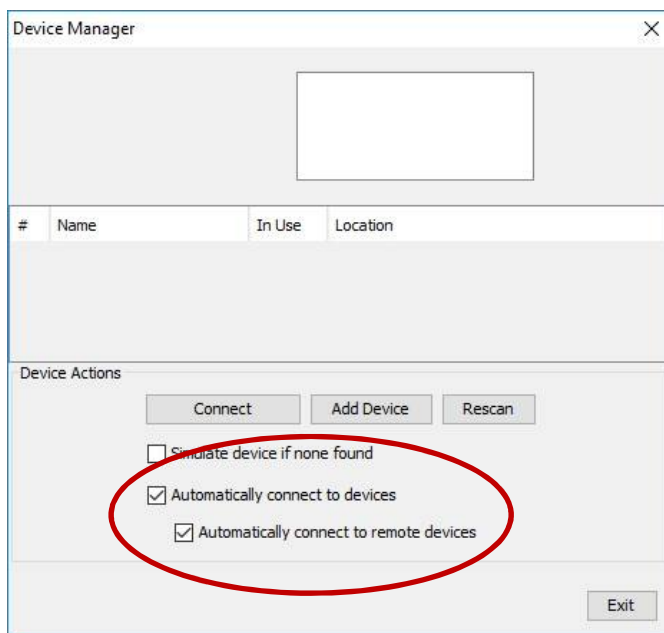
Device Manager

| # | Name | In Use | Location |
|---|---|---|---|

Device Actions

Connect
Add Device
Rescan

Simulate device if none found

Automatically connect to devices

Automatically connect to remote devices

Exit